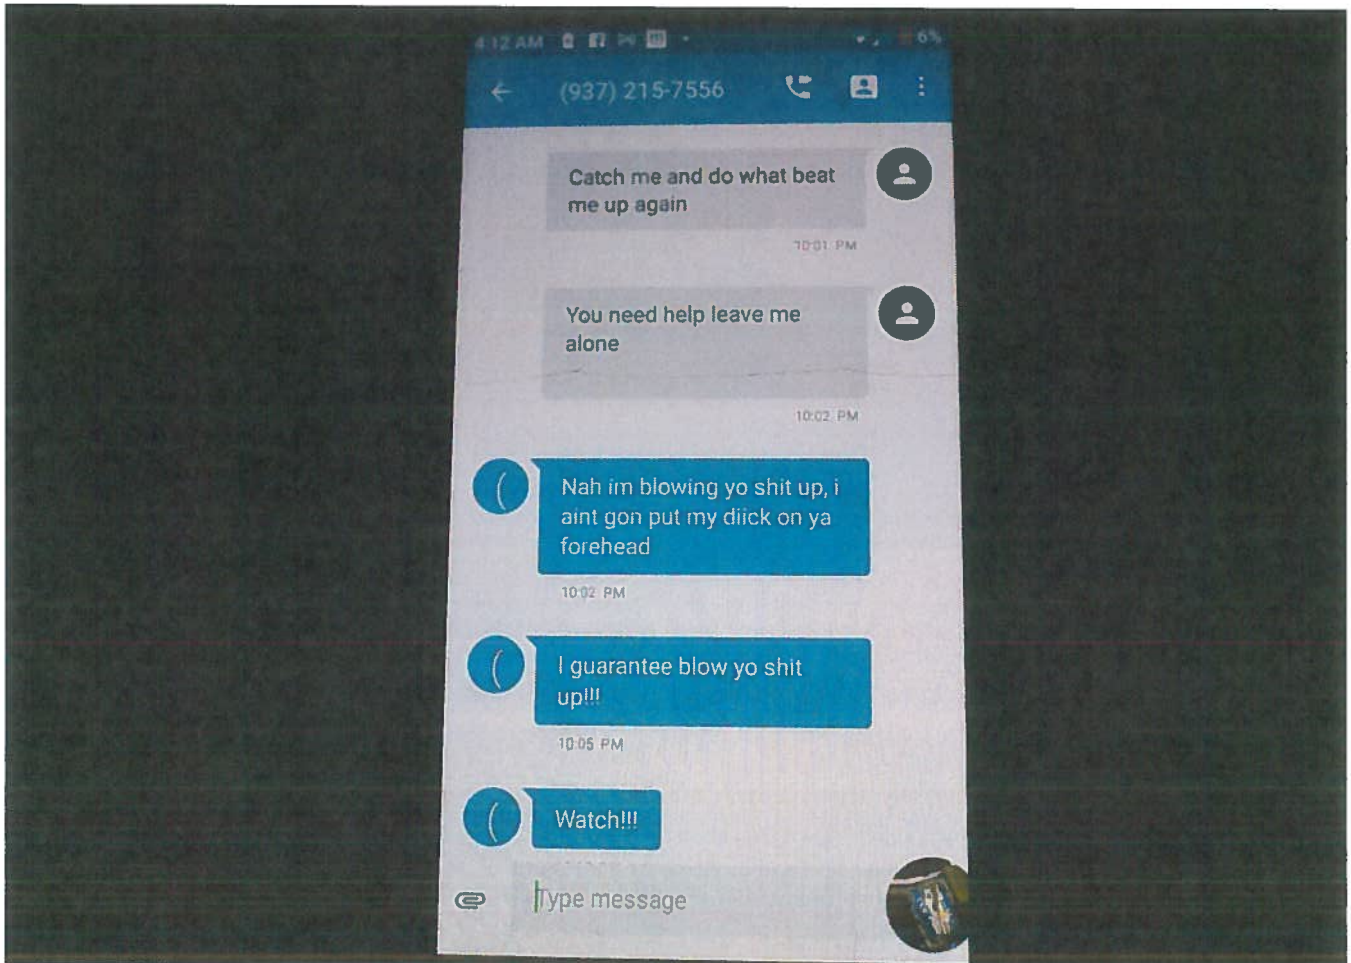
4:12 AM

6%

(937) 215-7556

Catch me and do what beat me up again

10:01 PM

You need help leave me alone

10:02 PM

(

Nah im blowing yo shit up, i aint gon put my diick on ya forehead

10:02 PM

(

I guarantee blow yo shit up!!!

10:05 PM

(

Watch!!!

Type message